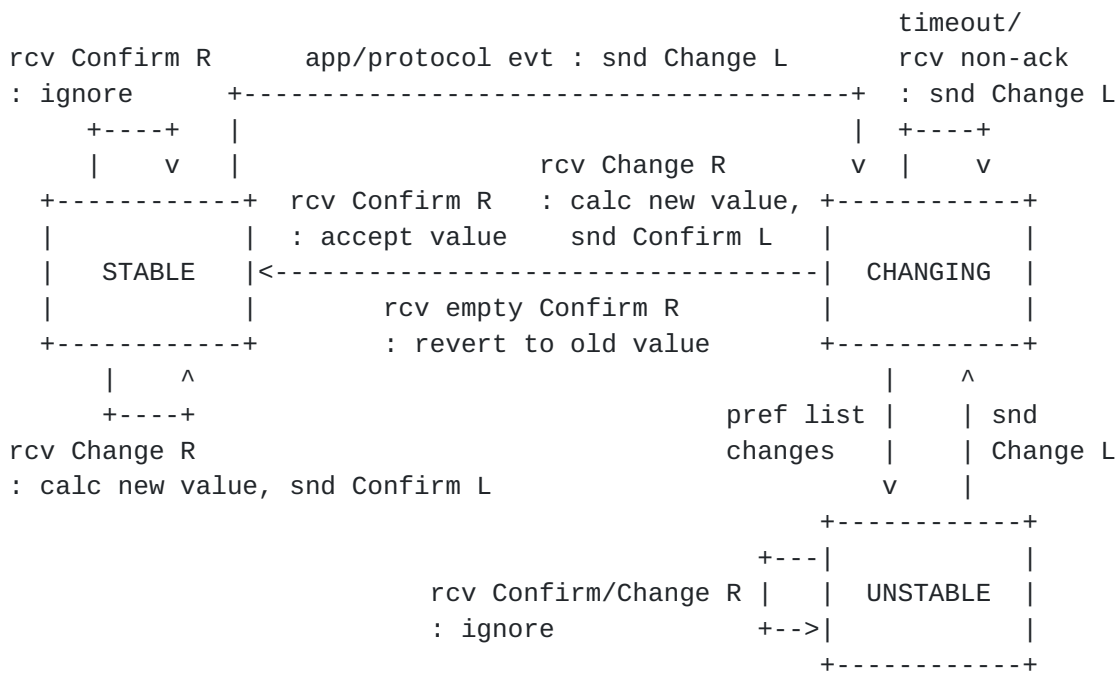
timeout/
rcv Confirm R      app/protocol evt : snd Change L       rcv non-ack
: ignore      +-----------------------------------+   : snd Change L
    +----+   |                                   |   +----+
    |    v   |              rcv Change R         v   |    v
  +-----------+  rcv Confirm R   : calc new value, +-----------+
  |           |  : accept value    snd Confirm L    |           |
  |  STABLE   |<-----------------------------------|  CHANGING |
  |           |         rcv empty Confirm R        |           |
  +-----------+         : revert to old value      +-----------+
    |    ^                                           |    ^
    +----+                               pref list  |    | snd
rcv Change R                              changes    |    | Change L
: calc new value, snd Confirm L                      v    |
                                                  +-----------+
                                              +---|           |
                      rcv Confirm/Change R |   |  UNSTABLE |
                      : ignore                +-->|           |
                                                  +-----------+